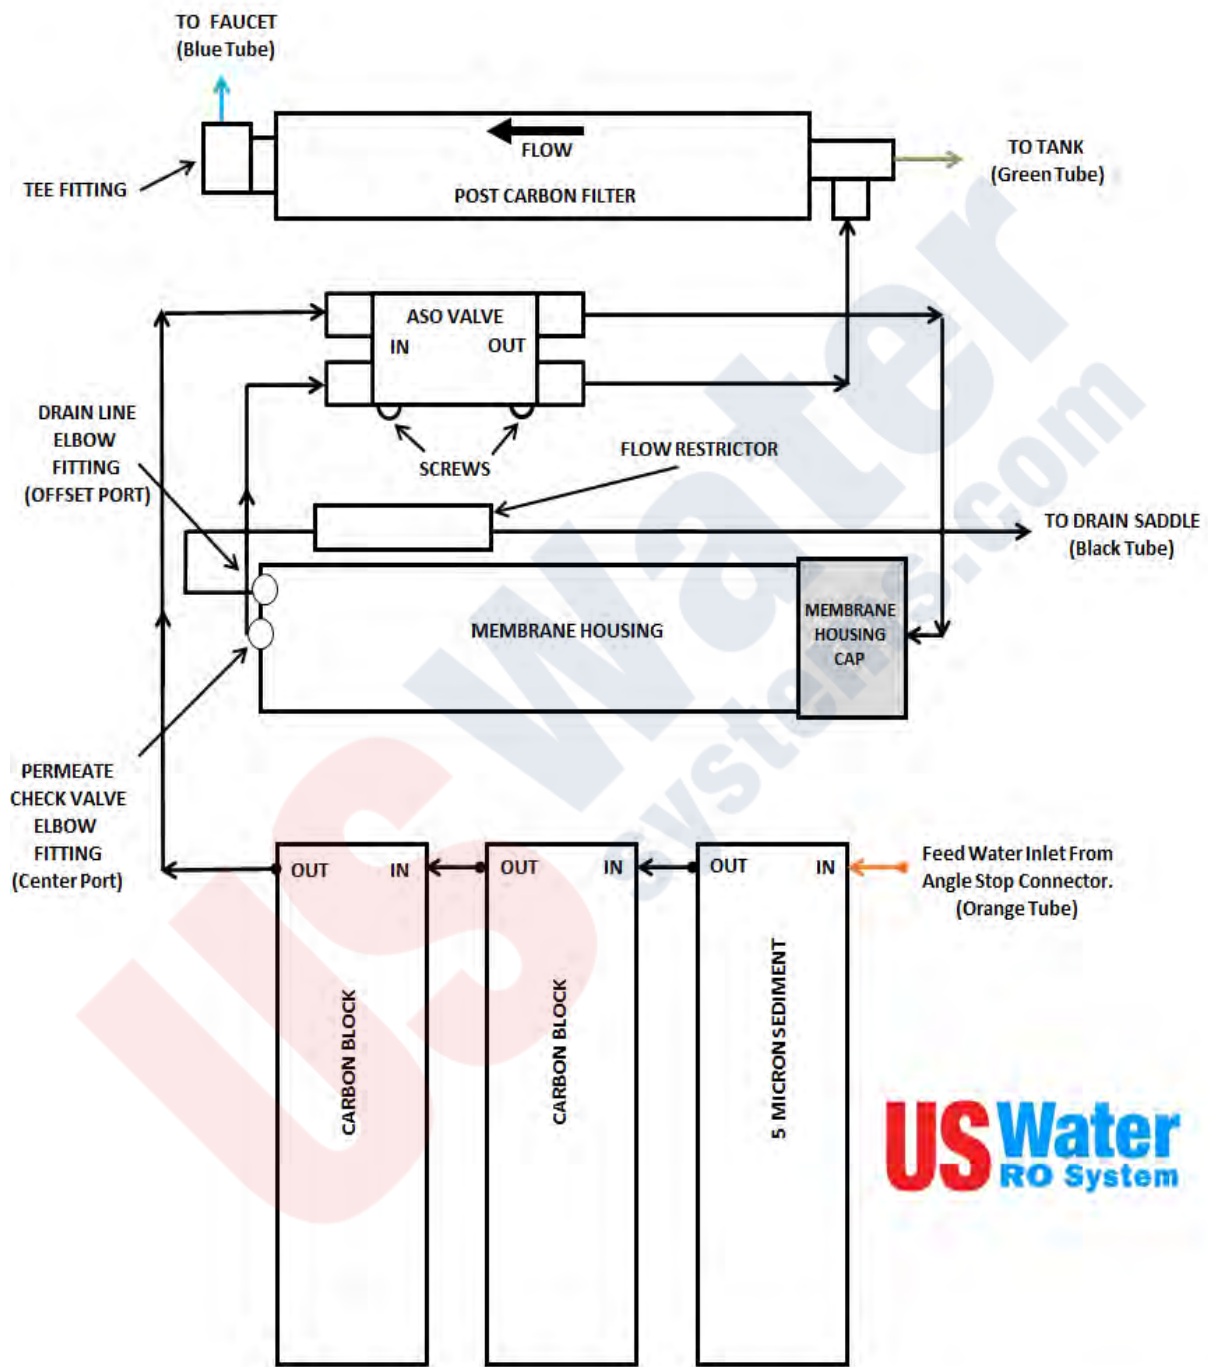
TO FAUCET
(Blue Tube)

TEE FITTING

FLOW

POST CARBON FILTER

TO TANK
(Green Tube)

ASO VALVE
IN
OUT

DRAIN LINE
ELBOW
FITTING
(OFFSET PORT)

SCREWS

FLOW RESTRICTOR

TO DRAIN SADDLE
(Black Tube)

MEMBRANE HOUSING

MEMBRANE
HOUSING
CAP

PERMEATE
CHECK VALVE
ELBOW
FITTING
(Center Port)

OUT
IN
OUT
IN
OUT
IN

Feed Water Inlet From
Angle Stop Connector.
(Orange Tube)

CARBON BLOCK

CARBON BLOCK

5 MICRON SEDIMENT

USWater
RO System

USWatersystems.com